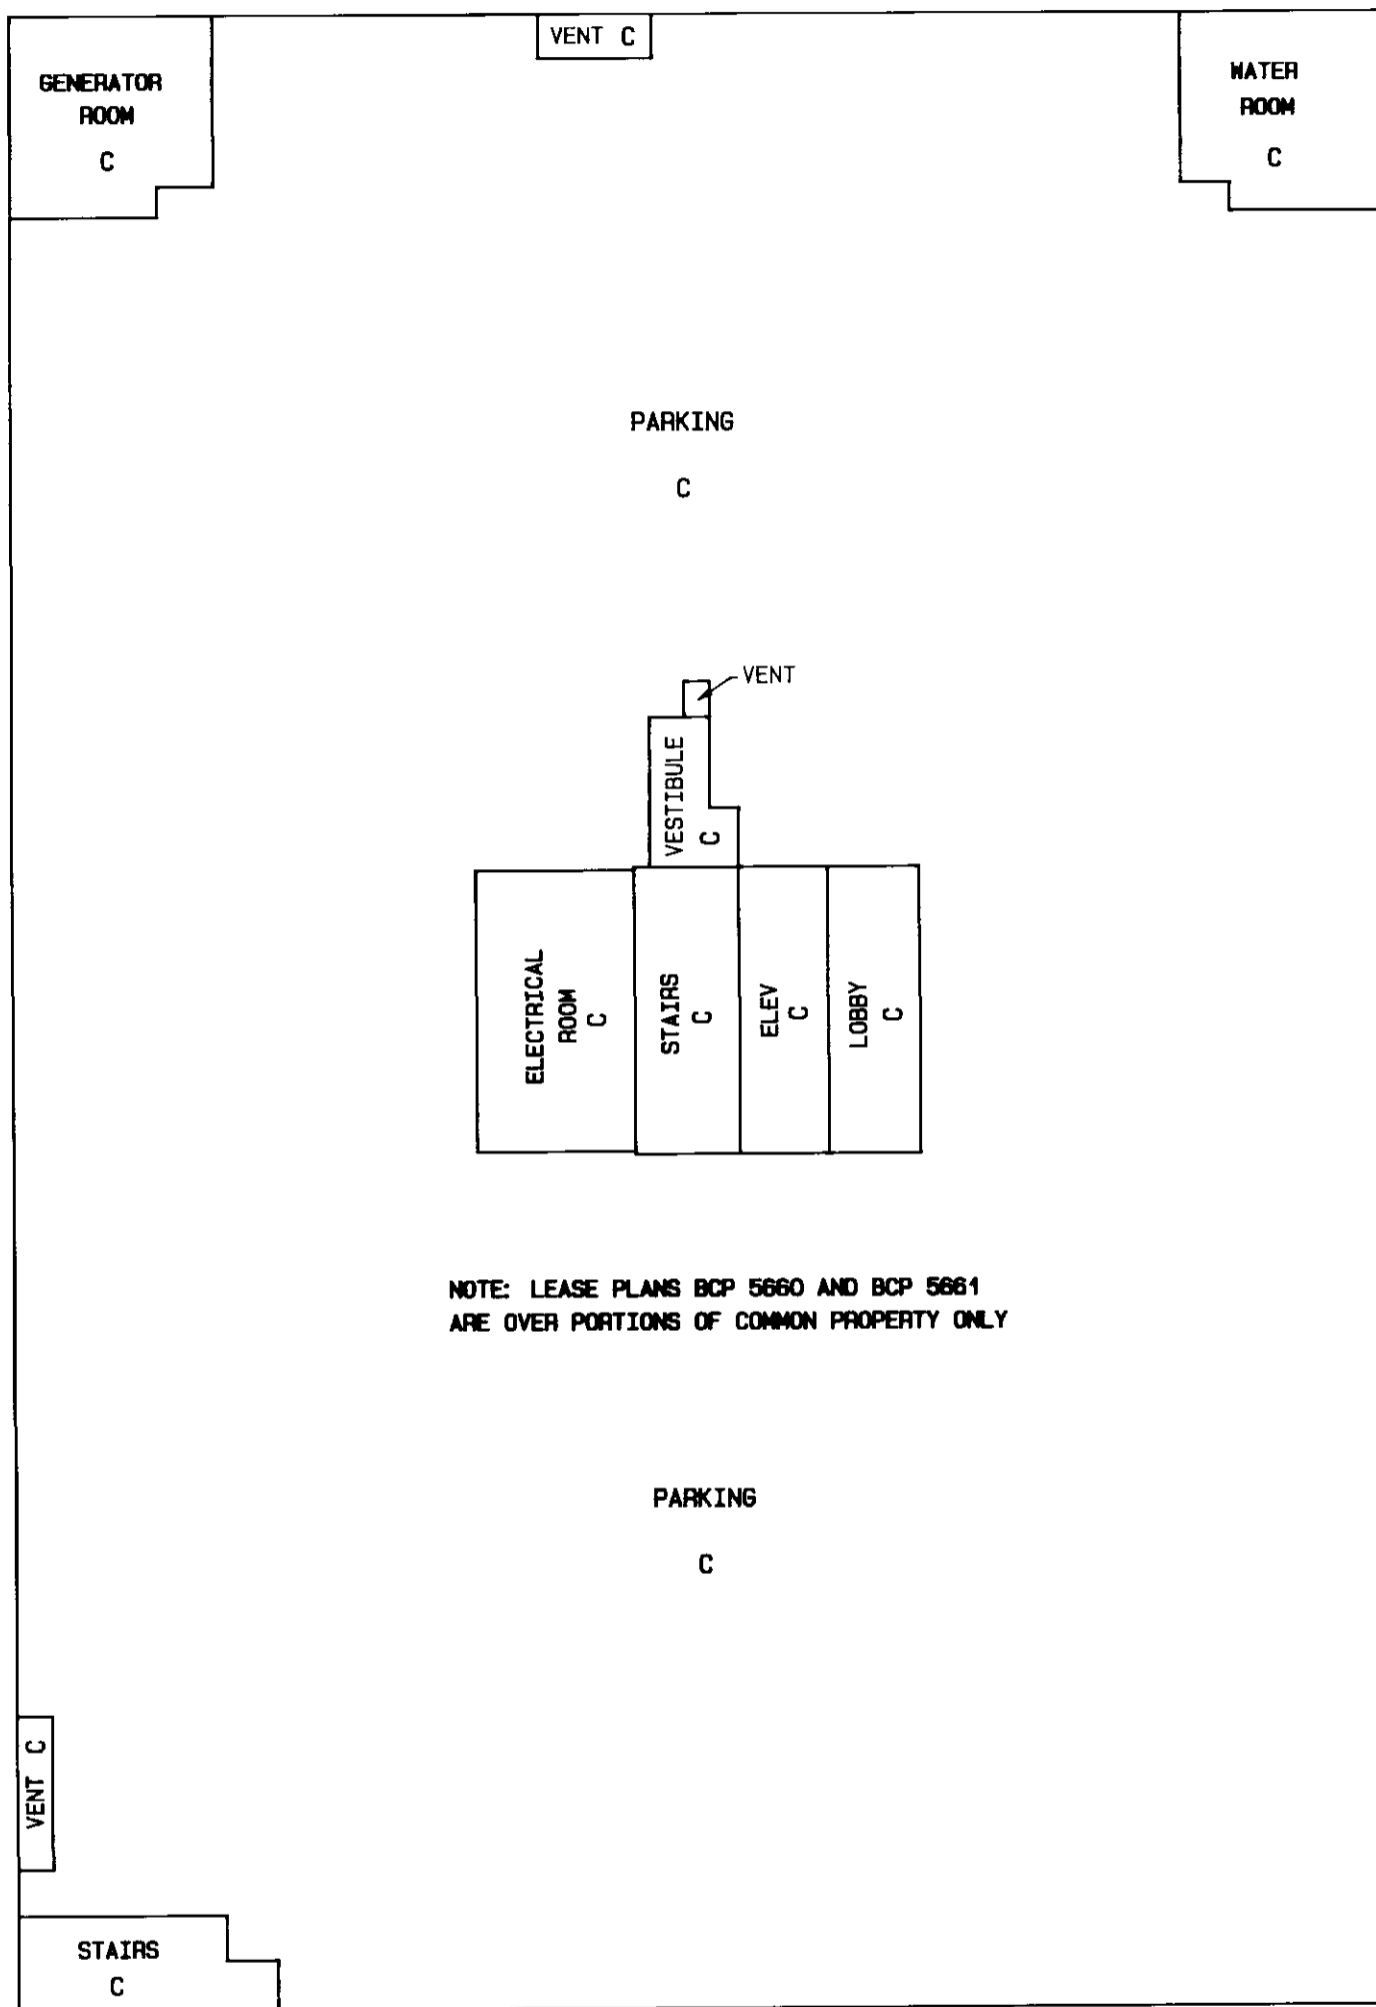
VENT C

GENERATOR ROOM
C

WATER ROOM
C

PARKING

C

VENT

VESTIBULE
C

ELECTRICAL ROOM
C

STAIRS
C

ELEV
C

LOBBY
C

NOTE: LEASE PLANS BCP 5660 AND BCP 5661
ARE OVER PORTIONS OF COMMON PROPERTY ONLY

PARKING

C

VENT C

STAIRS
C